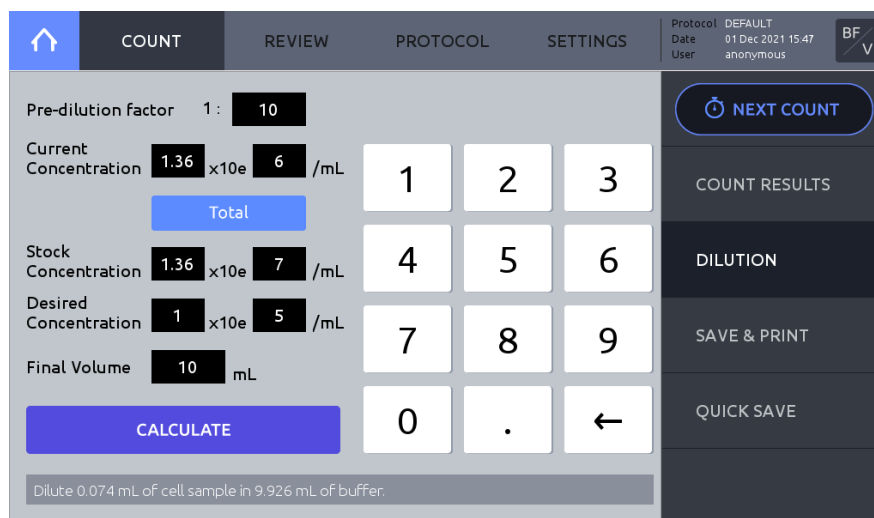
COUNT REVIEW PROTOCOL SETTINGS

Protocol DEFAULT
Date 01 Dec 2021 15:47
User anonymous

BF V

Pre-dilution factor 1 : 10

Current Concentration 1.36 x10e 6 /mL

Total

Stock Concentration 1.36 x10e 7 /mL

Desired Concentration 1 x10e 5 /mL

Final Volume 10 mL

CALCULATE

1 2 3
4 5 6
7 8 9
0 . ←

NEXT COUNT

COUNT RESULTS

DILUTION

SAVE & PRINT

QUICK SAVE

Dilute 0.074 mL of cell sample in 9.926 mL of buffer.